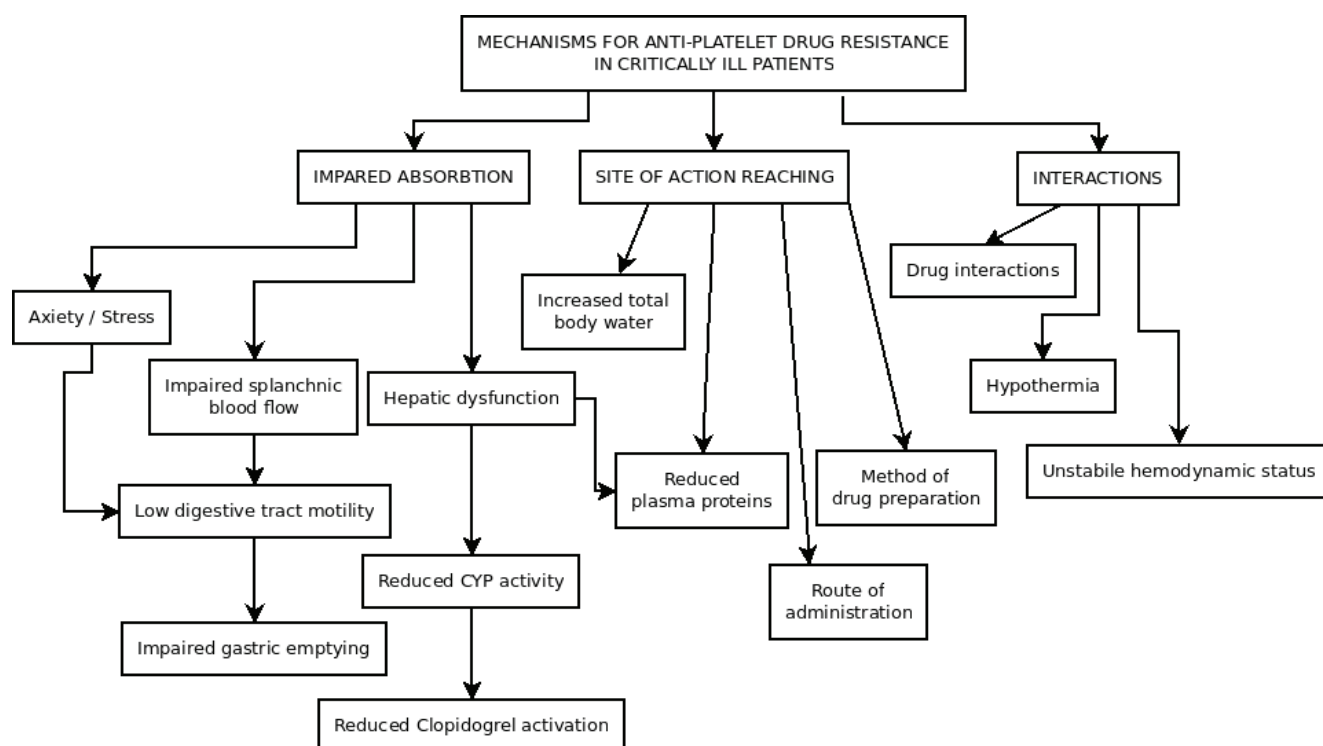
MECHANISMS FOR ANTI-PLATELET DRUG RESISTANCE IN CRITICALLY ILL PATIENTS

IMPARED ABSORBTION

SITE OF ACTION REACHING

INTERACTIONS

Axiety / Stress

Impaired splanchnic blood flow

Hepatic dysfunction

Increased total body water

Drug interactions

Hypothermia

Unstabile hemodynamic status

Low digestive tract motility

Reduced plasma proteins

Method of drug preparation

Reduced CYP activity

Route of administration

Impaired gastric emptying

Reduced Clopidogrel activation